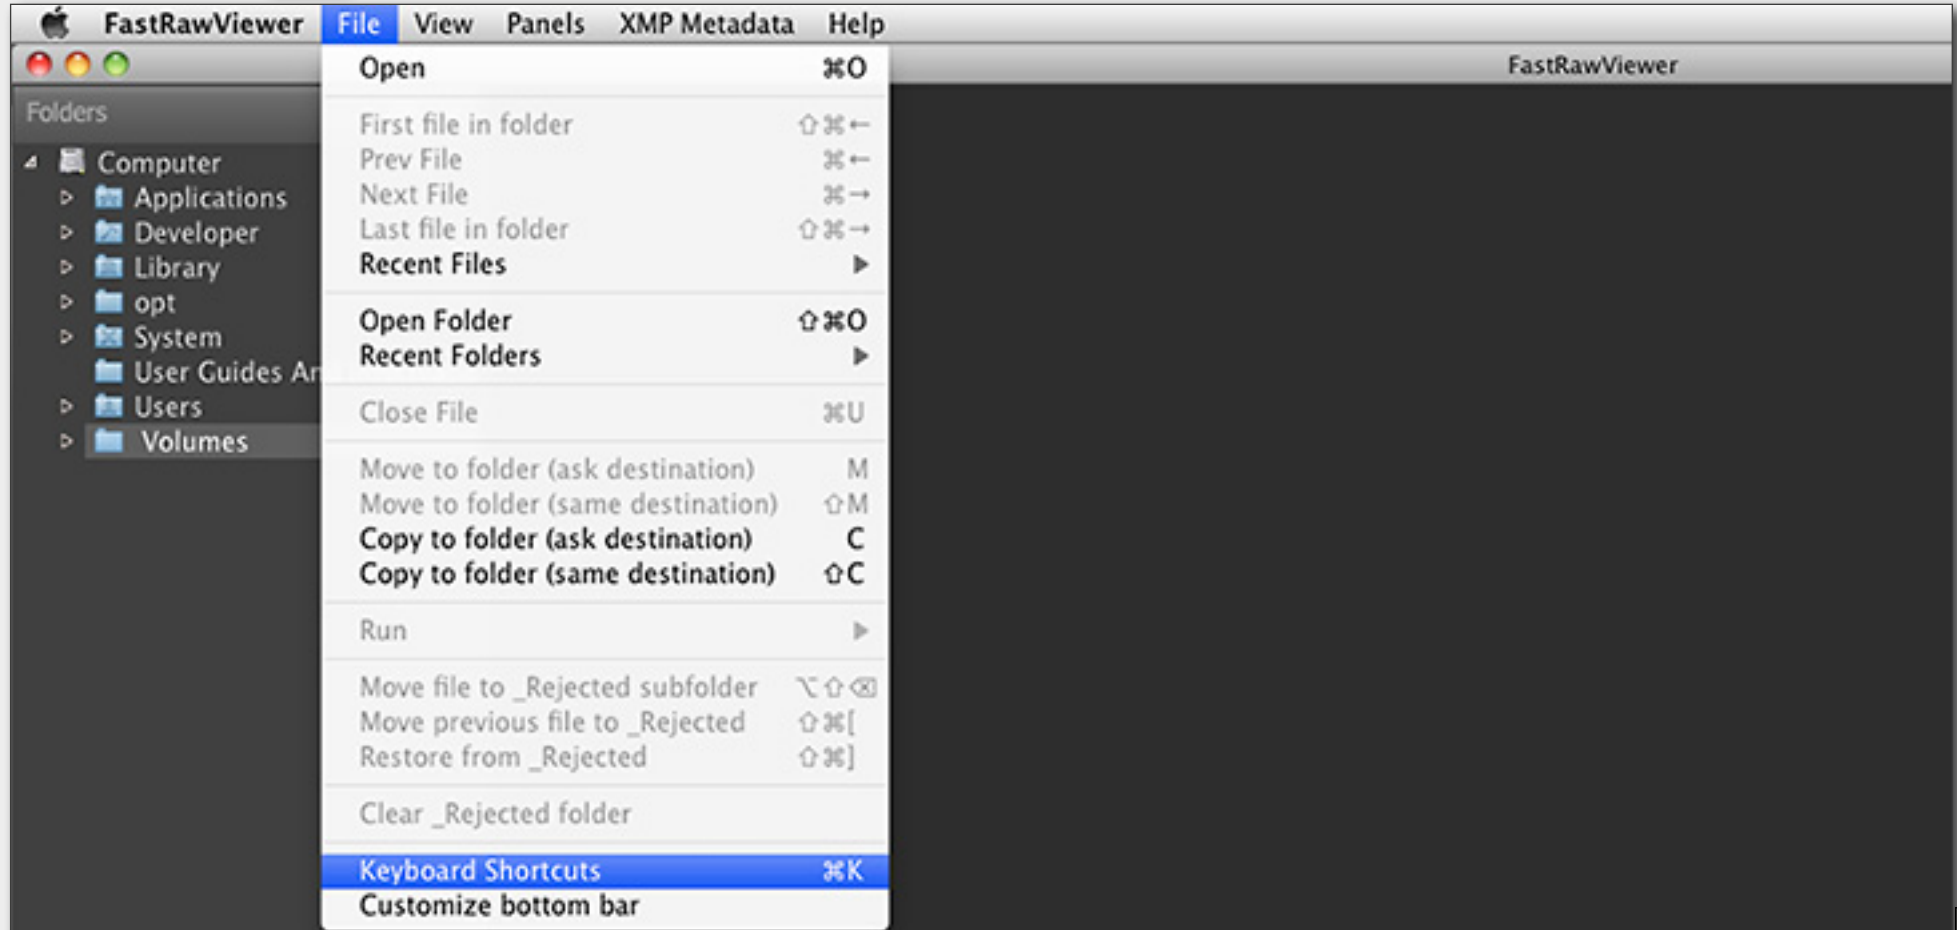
FastRawViewer File View Panels XMP Metadata Help

FastRawViewer

Folders

Computer
Applications
Developer
Library
opt
System
User Guides Ar
Users
Volumes

Open ⌘O

First file in folder ⇧⌘←
Prev File ⌘←
Next File ⌘→
Last file in folder ⇧⌘→
Recent Files ▶

Open Folder ⇧⌘O
Recent Folders ▶

Close File ⌘U

Move to folder (ask destination) M
Move to folder (same destination) ⇧M
Copy to folder (ask destination) C
Copy to folder (same destination) ⇧C

Run ▶

Move file to _Rejected subfolder ⌥⇧⌫
Move previous file to _Rejected ⇧⌘[
Restore from _Rejected ⇧⌘]

Clear _Rejected folder

Keyboard Shortcuts ⌘K
Customize bottom bar